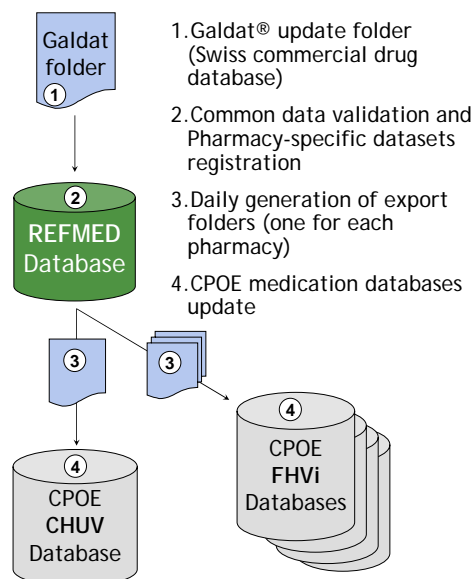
Galdat folder
1

1.Galdat® update folder (Swiss commercial drug database)

2.Common data validation and Pharmacy-specific datasets registration

3.Daily generation of export folders (one for each pharmacy)

4.CPOE medication databases update

2
REFMED Database

3

3

4
CPOE FHVi Databases

4
CPOE CHUV Database